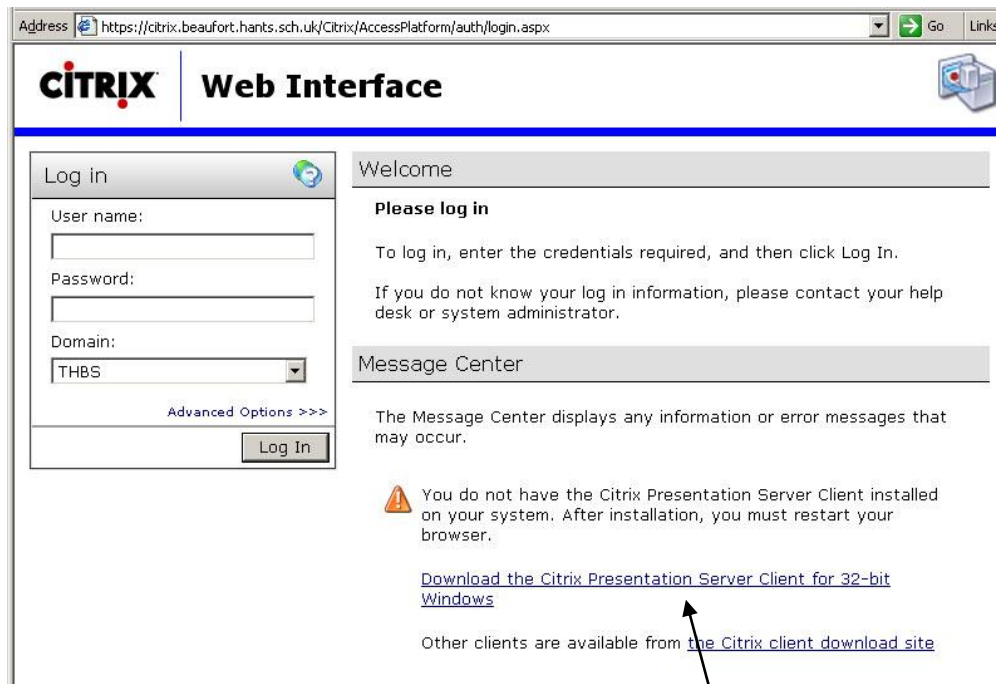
Address https://citrix.beaufort.hants.sch.uk/Citrix/AccessPlatform/auth/login.aspx Go Links

CiTRIX Web Interface

Log in

User name:

Password:

Domain:

THBS

Advanced Options >>>

Log In

Welcome

Please log in

To log in, enter the credentials required, and then click Log In.

If you do not know your log in information, please contact your help desk or system administrator.

Message Center

The Message Center displays any information or error messages that may occur.

You do not have the Citrix Presentation Server Client installed on your system. After installation, you must restart your browser.

Download the Citrix Presentation Server Client for 32-bit Windows

Other clients are available from the Citrix client download site